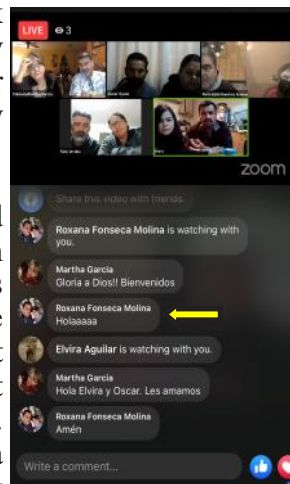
LIVE 3

zoom

Share this video with friends.

Roxana Fonseca Molina is watching with you.

Martha Garcia
Gloria a Dios!! Bienvenidos

Roxana Fonseca Molina
Holaaaaa

Elvira Aguilar is watching with you.

Martha Garcia
Hola Elvira y Oscar. Les amamos

Roxana Fonseca Molina
Amén

Write a comment...